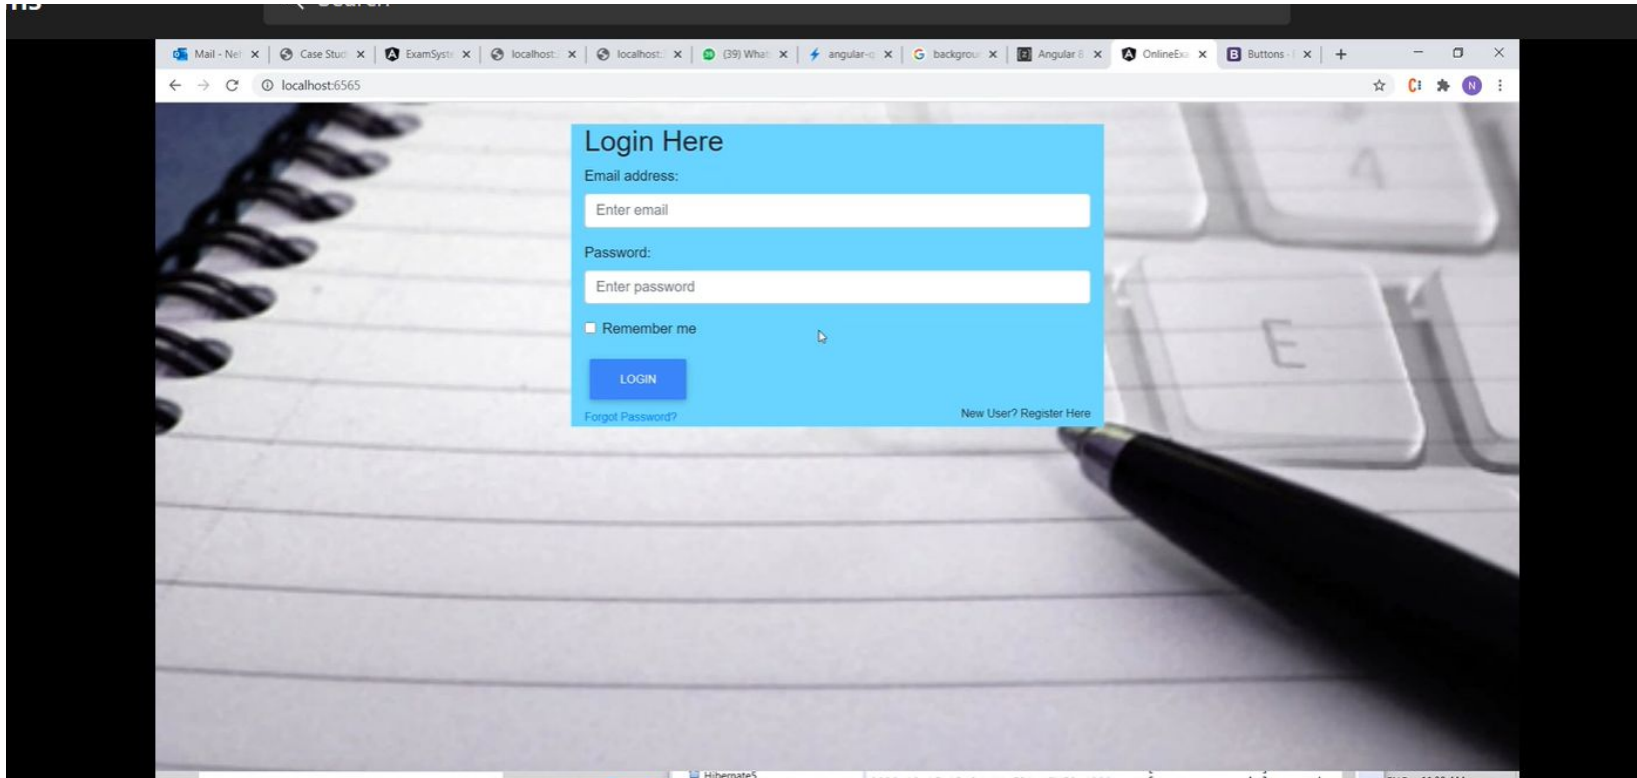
Mail - Ne × Case Stud × ExamSyst × localhost × localhost × (39) What × angular-c × backgrou × Angular 8 × OnlineEx × Buttons × +

localhost:6565

Login Here

Email address:

Enter email

Password:

Enter password

Remember me

LOGIN

Forgot Password?

New User? Register Here

E

Hibernate5